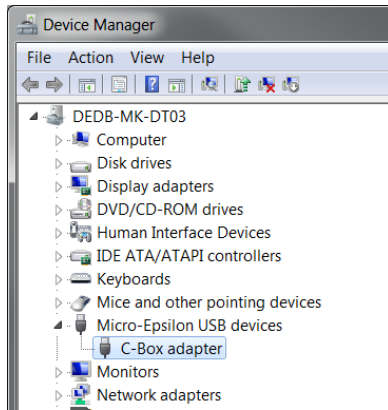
Device Manager

File Action View Help

DEDB-MK-DT03
Computer
Disk drives
Display adapters
DVD/CD-ROM drives
Human Interface Devices
IDE ATA/ATAPI controllers
Keyboards
Mice and other pointing devices
Micro-Epsilon USB devices
C-Box adapter
Monitors
Network adapters